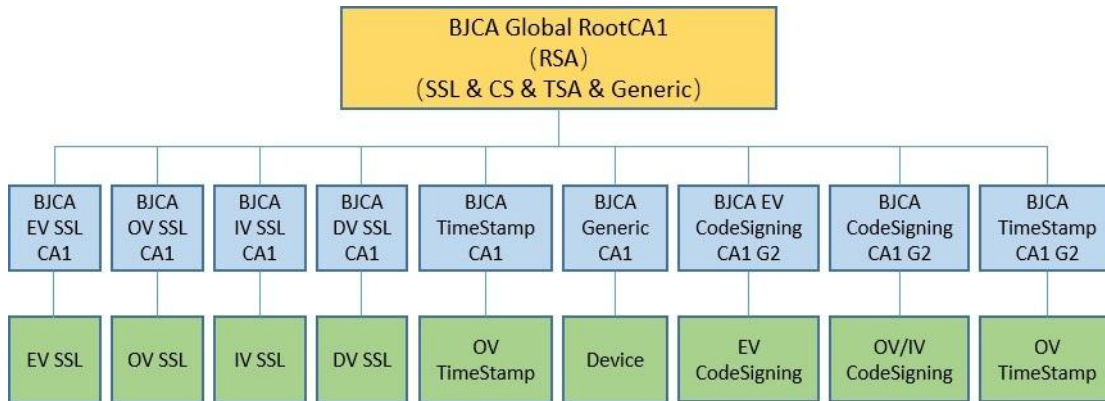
BJCA Global RootCA1
(RSA)
(SSL & CS & TSA & Generic)

BJCA EV SSL CA1

BJCA OV SSL CA1

BJCA IV SSL CA1

BJCA DV SSL CA1

BJCA TimeStamp CA1

BJCA Generic CA1

BJCA EV CodeSigning CA1 G2

BJCA CodeSigning CA1 G2

BJCA TimeStamp CA1 G2

EV SSL

OV SSL

IV SSL

DV SSL

OV TimeStamp

Device

EV CodeSigning

OV/IV CodeSigning

OV TimeStamp